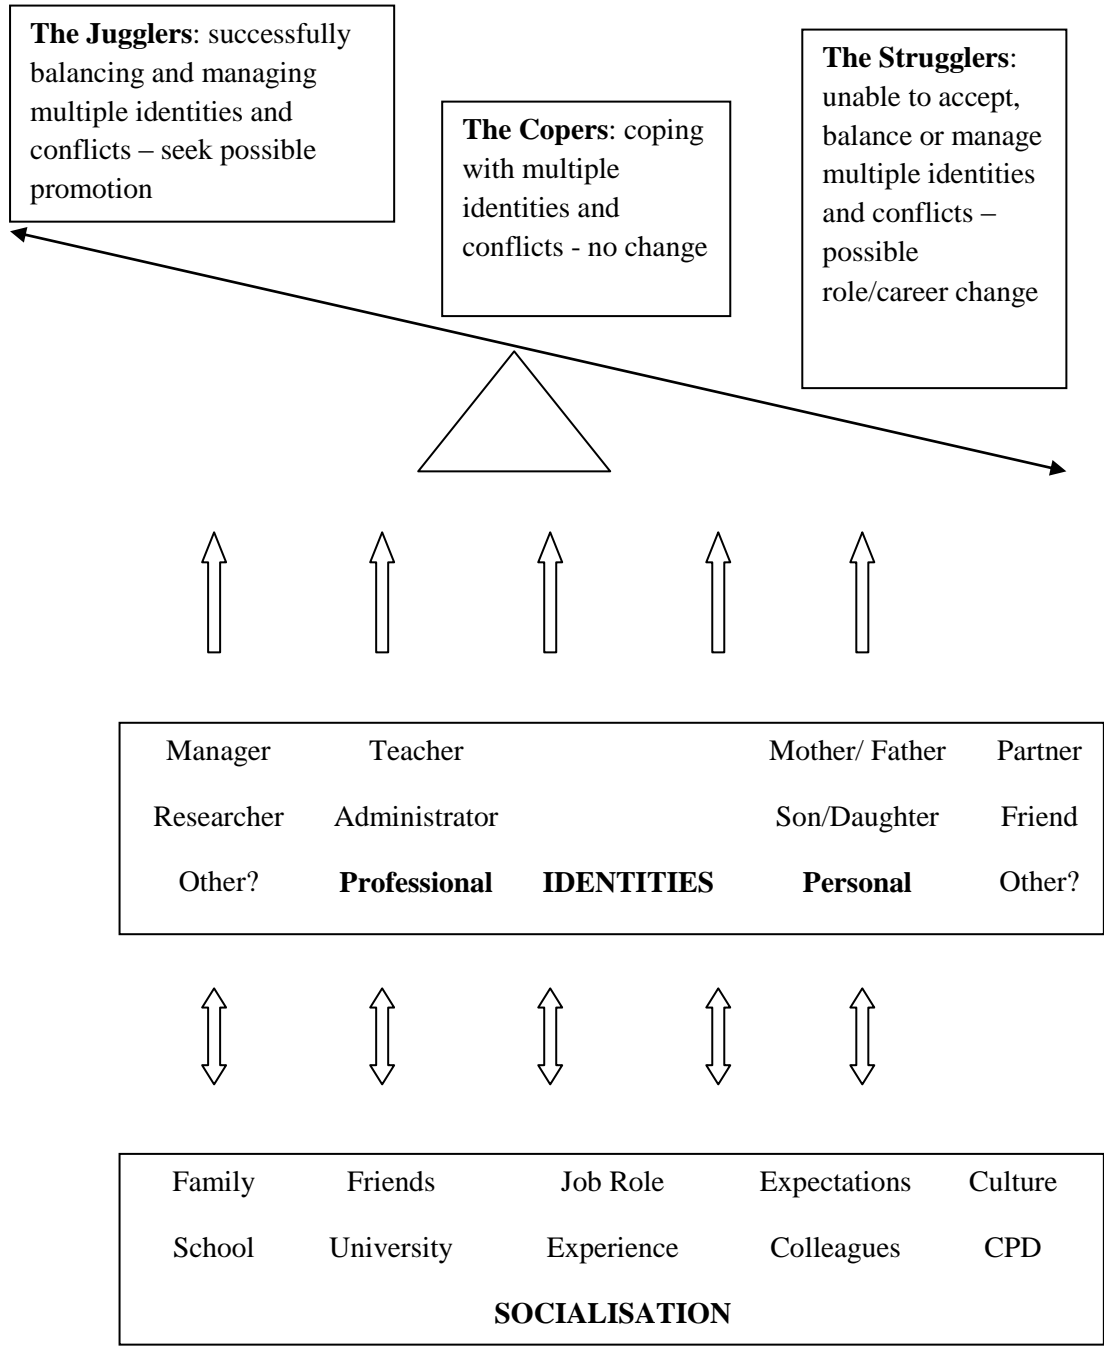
**The Jugglers**: successfully balancing and managing multiple identities and conflicts – seek possible promotion

**The Copers**: coping with multiple identities and conflicts - no change

**The Strugglers**: unable to accept, balance or manage multiple identities and conflicts – possible role/career change

| Manager | Teacher | | Mother/ Father | Partner |
|---|---|---|---|---|
| Researcher | Administrator | | Son/Daughter | Friend |
| Other? | **Professional** | **IDENTITIES** | **Personal** | Other? |

| Family | Friends | Job Role | Expectations | Culture |
|---|---|---|---|---|
| School | University | Experience | Colleagues | CPD |

**SOCIALISATION**